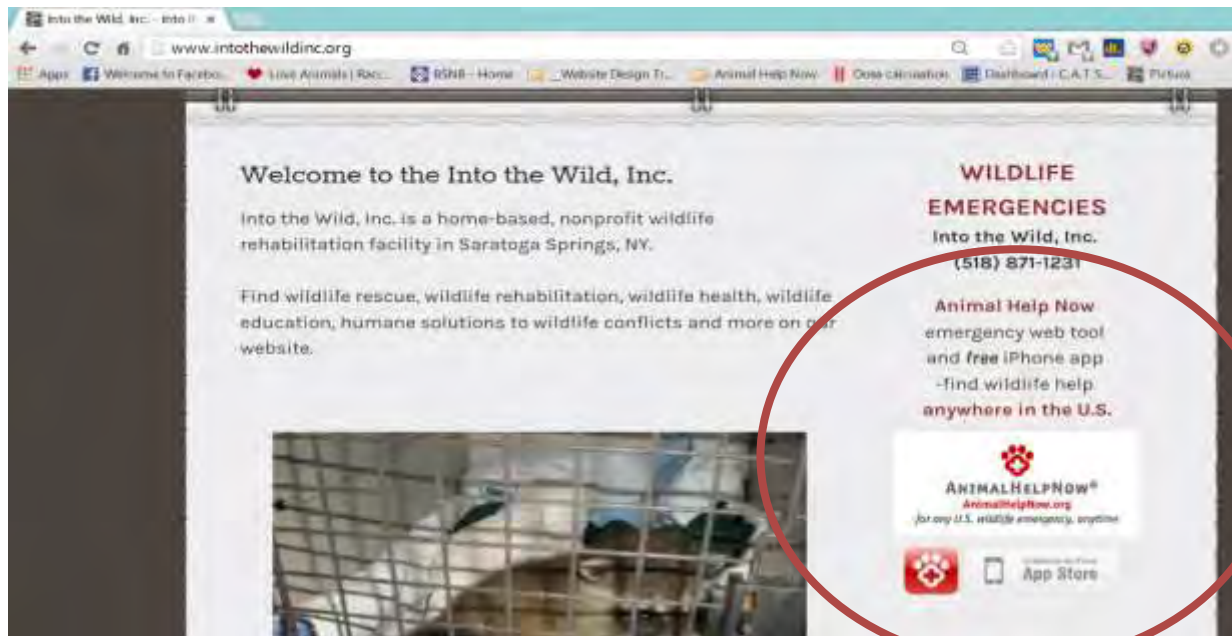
Into the Wild, Inc. - Into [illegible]

www.intothewildinc.org

Apps Welcome to Facebo... Love Animals | Racc... BSNB - Home _Website Design Tr... Animal Help Now Dose calculation Dashboard - C.A.T.S... Picture

Welcome to the Into the Wild, Inc.

Into the Wild, Inc. is a home-based, nonprofit wildlife rehabilitation facility in Saratoga Springs, NY.

Find wildlife rescue, wildlife rehabilitation, wildlife health, wildlife education, humane solutions to wildlife conflicts and more on our website.

WILDLIFE EMERGENCIES
Into the Wild, Inc.
(518) 871-1231

Animal Help Now emergency web tool and free iPhone app -find wildlife help anywhere in the U.S.

ANIMALHELPNOW®
AnimalHelpNow.org
for any U.S. wildlife emergency, anytime

Available on the App Store